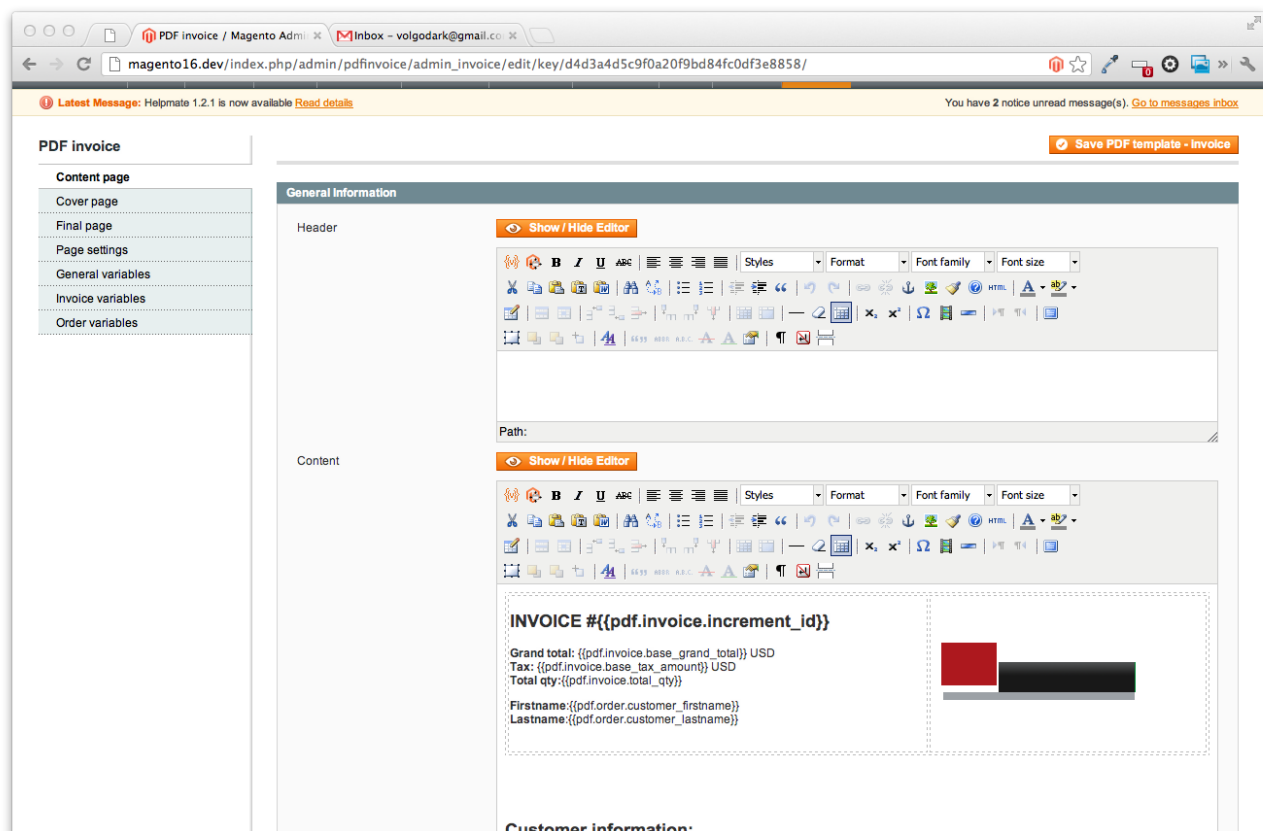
PDF invoice / Magento Admi ×
Inbox – volgodark@gmail.co ×

magento16.dev/index.php/admin/pdfinvoice/admin_invoice/edit/key/d4d3a4d5c9f0a20f9bd84fc0df3e8858/

Latest Message: Helpmate 1.2.1 is now available Read details
You have 2 notice unread message(s). Go to messages inbox

PDF invoice
Content page
Cover page
Final page
Page settings
General variables
Invoice variables
Order variables

Save PDF template - invoice

General information

Header
Show / Hide Editor
Styles
Format
Font family
Font size
Path:

Content
Show / Hide Editor
Styles
Format
Font family
Font size

INVOICE #{{pdf.invoice.increment_id}}

Grand total: {{pdf.invoice.base_grand_total}} USD
Tax: {{pdf.invoice.base_tax_amount}} USD
Total qty:{{pdf.invoice.total_qty}}

Firstname:{{pdf.order.customer_firstname}}
Lastname:{{pdf.order.customer_lastname}}

Customer information: